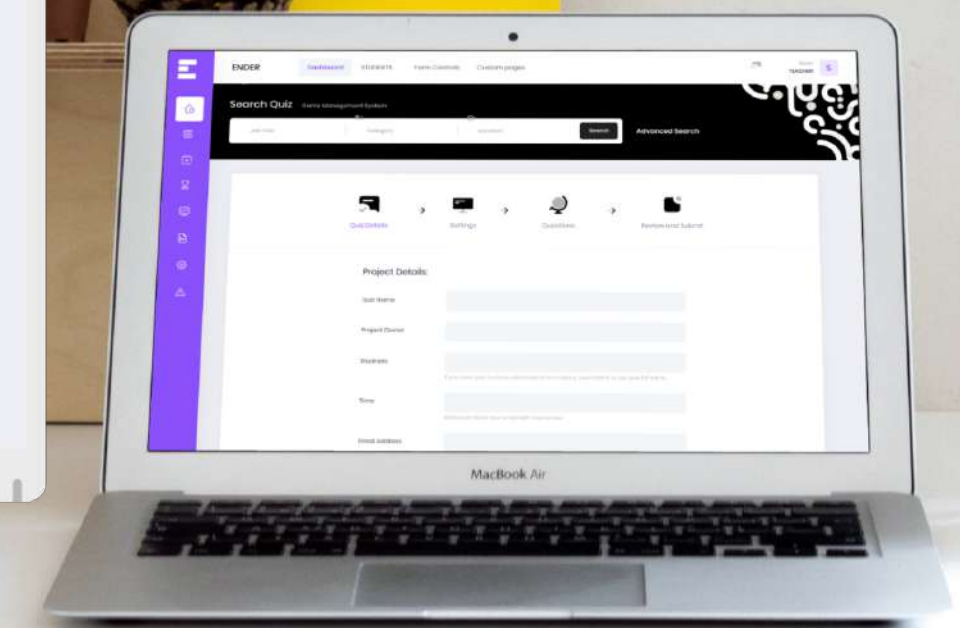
ENDER Dashboard STUDENTS Form Controls Custom pages

TEACHER S

Search Quiz Exams Management System

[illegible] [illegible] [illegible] Search

Advanced Search

Quiz Details > Settings > Questions > Review and Submit

Project Details:

Quiz Name

Project Owner

Students

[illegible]

Time

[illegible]

Email address

MacBook Air